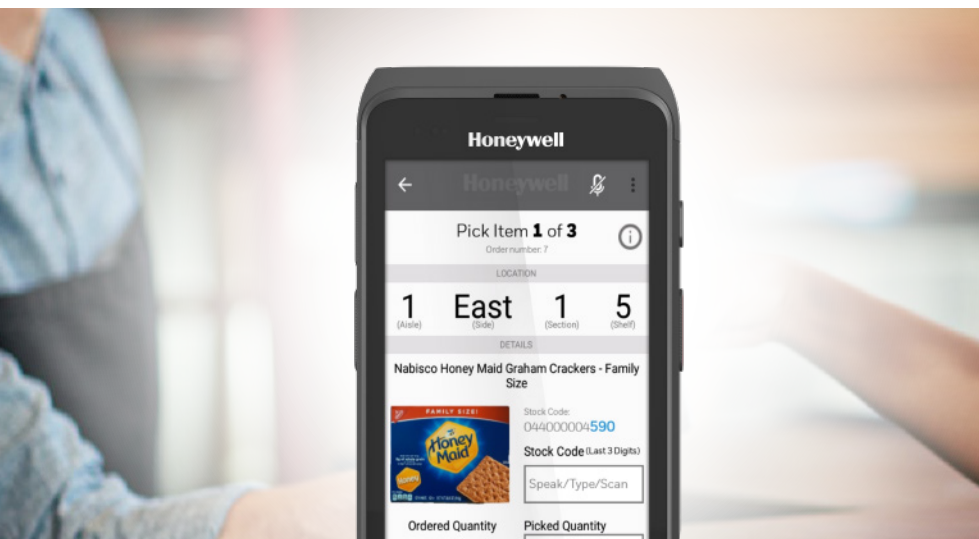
Honeywell

Honeywell

Pick Item **1** of **3**
Order number: 7

LOCATION

1 (Aisle) East (Side) 1 (Section) 5 (Shelf)

DETAILS

Nabisco Honey Maid Graham Crackers - Family Size

FAMILY SIZE!
Honey Maid

Stock Code:
044000004590

Stock Code (Last 3 Digits)

Speak/Type/Scan

Ordered Quantity

Picked Quantity